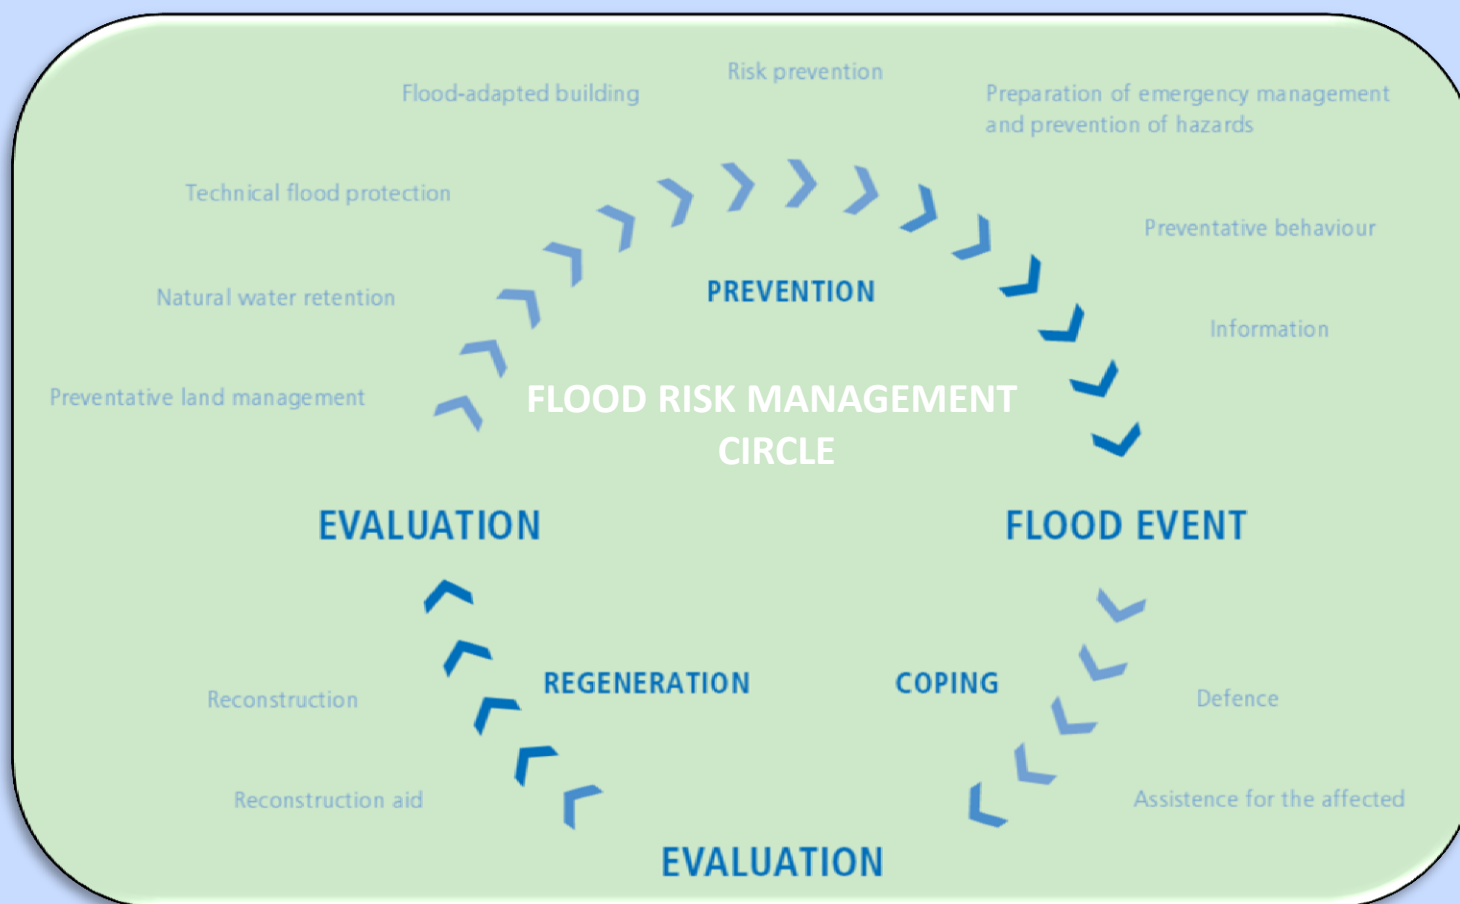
Flood-adapted building

Risk prevention

Preparation of emergency management and prevention of hazards

Technical flood protection

Preventative behaviour

Natural water retention

PREVENTION

Information

Preventative land management

FLOOD RISK MANAGEMENT CIRCLE

EVALUATION

FLOOD EVENT

REGENERATION

COPING

Reconstruction

Defence

Reconstruction aid

Assistence for the affected

EVALUATION